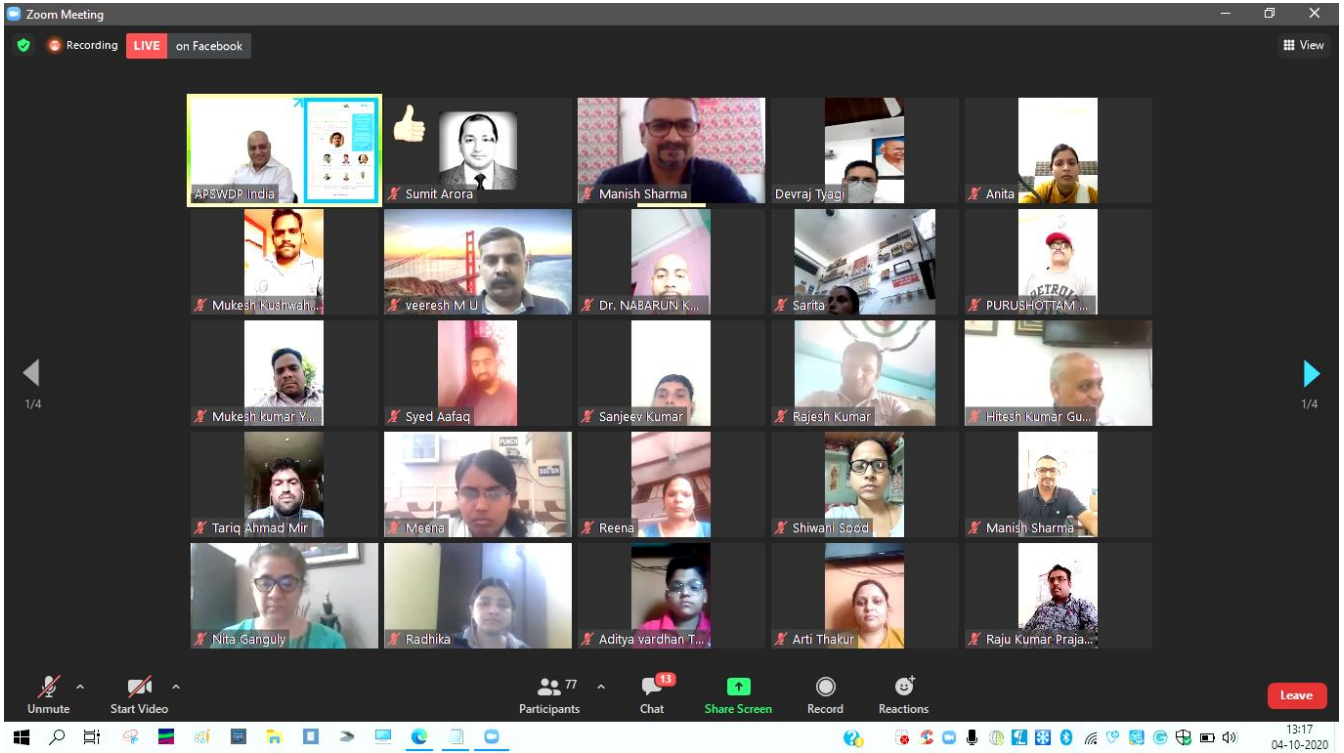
Zoom Meeting

Recording LIVE on Facebook

View

APSWDP India
Sumit Arora
Manish Sharma
Devraj Tyagi
Anita
Mukesh Kushwah...
veeresh M U
Dr. NABARUN K...
Sarita
PURUSHOTTAM ...
Mukesh kumar Y...
Syed Aafaq
Sanjeev Kumar
Rajesh Kumar
Hitesh Kumar Gu...
Tariq Ahmad Mir
Meena
Reena
Shiwani Sood
Manish Sharma
Nita Ganguly
Radhika
Aditya vardhan T...
Arti Thakur
Raju Kumar Praja...

1/4
1/4

Unmute
Start Video
77
Participants
13
Chat
Share Screen
Record
Reactions
Leave

13:17
04-10-2020